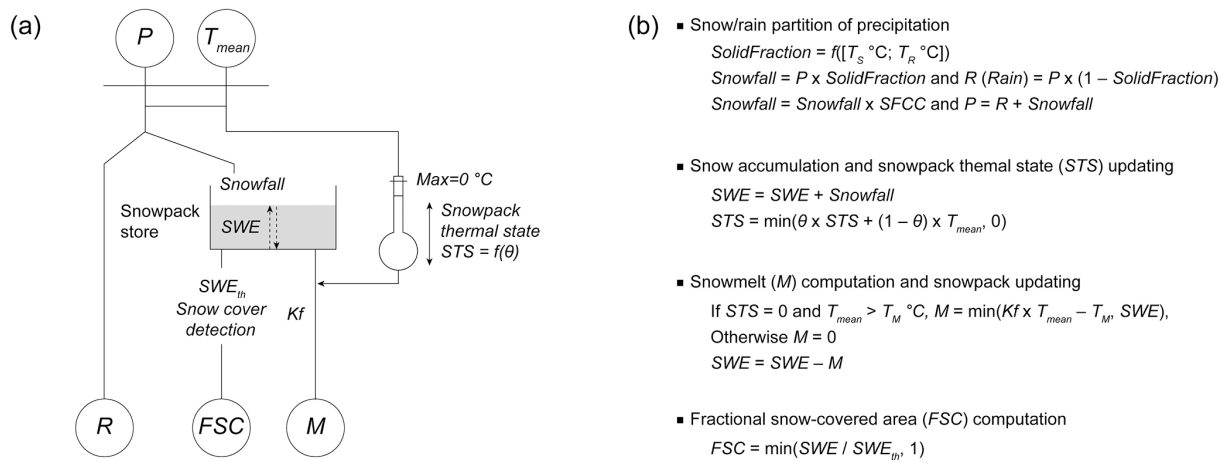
(a)

$P$ $T_{mean}$

Max=0 °C

Snowfall

Snowpack store

SWE

Snowpack thermal state STS = f(θ)

$SWE_{th}$ Snow cover detection

Kf

$R$ $FSC$ $M$

(b)

■ Snow/rain partition of precipitation

SolidFraction = f([$T_S$ °C; $T_R$ °C])

Snowfall = P x SolidFraction and R (Rain) = P x (1 – SolidFraction)

Snowfall = Snowfall x SFCC and P = R + Snowfall

■ Snow accumulation and snowpack themal state (STS) updating

SWE = SWE + Snowfall

STS = min(θ x STS + (1 – θ) x $T_{mean}$, 0)

■ Snowmelt (M) computation and snowpack updating

If STS = 0 and $T_{mean}$ > $T_M$ °C, M = min(Kf x $T_{mean}$ – $T_M$, SWE),

Otherwise M = 0

SWE = SWE – M

■ Fractional snow-covered area (FSC) computation

FSC = min(SWE / $SWE_{th}$, 1)